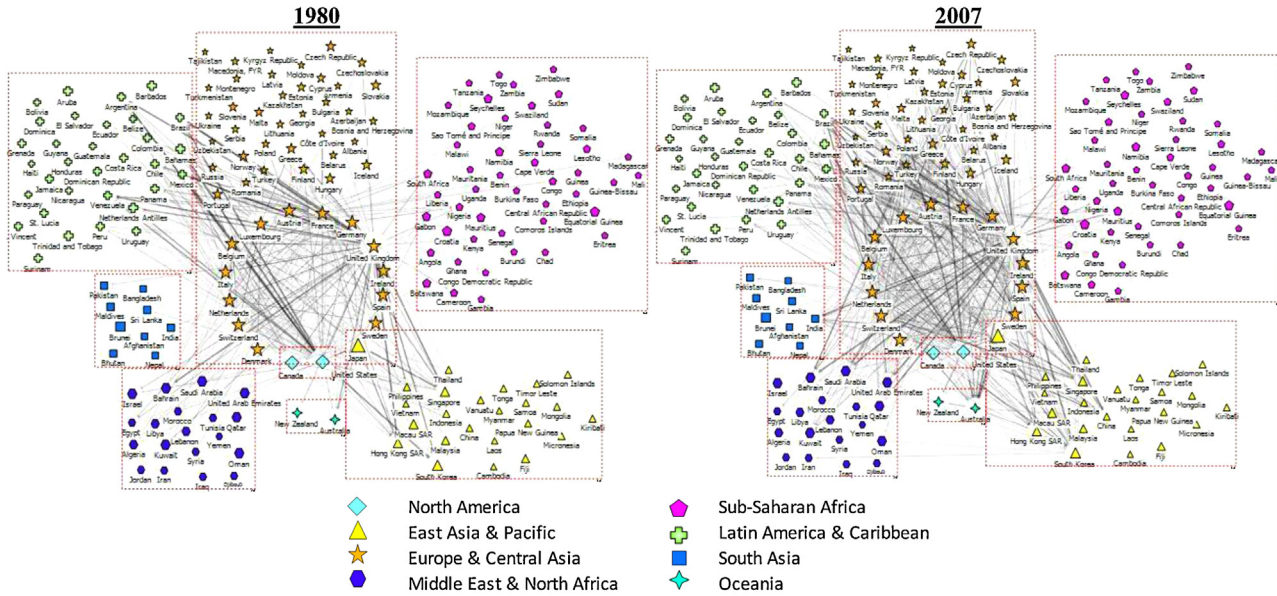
1980

Tajikistan Kyrgyz Republic Czech Republic Macedonia, FYR Moldova Czechoslovakia Montenegro Cyprus Turkmenistan Latvia Armenia Slovakia Estonia Kazakhstan Bulgaria Ukraine Slovenia Malta Georgia Azerbaijan Bosnia and Herzegovina Serbia Lithuania Côte d'Ivoire Albania Uzbekistan Norway Poland Belarus Russia Turkey Greece Finland Iceland Romania Hungary Portugal Austria France Luxembourg Germany Belgium United Kingdom Italy Ireland Netherlands Spain Switzerland Sweden Denmark

Aruba Barbados Bolivia Argentina El Salvador Dominica Ecuador Belize Brazil Grenada Guyana Guatemala Colombia Haiti Honduras Costa Rica Bahamas Dominican Republic Chile Jamaica Nicaragua Mexico Paraguay Peru Venezuela Panama St. Lucia Netherlands Antilles Vincent Uruguay Trinidad and Tobago Suriname

Zimbabwe Togo Tanzania Zambia Sudan Seychelles Mozambique Swaziland Niger Sao Tomé and Principe Rwanda Somalia Malawi Namibia Sierra Leone Lesotho Madagascar Cape Verde Mauritania Guinea Mali South Africa Benin Congo Guinea-Bissau Uganda Burkina Faso Ethiopia Liberia Nigeria Central African Republic Gabon Mauritius Equatorial Guinea Croatia Comoros Islands Eritrea Kenya Senegal Angola Burundi Chad Ghana Congo Democratic Republic Botswana Cameroon Gambia

Pakistan Bangladesh Maldives Sri Lanka Brunei India Afghanistan Bhutan Nepal

Canada United States

Japan Thailand Philippines Tonga Solomon Islands Singapore Vanuatu Timor Leste Vietnam Samoa Mongolia Indonesia Myanmar Macau SAR Papua New Guinea Kiribati China Micronesia Hong Kong SAR Malaysia Laos Fiji South Korea Cambodia

New Zealand Australia

Israel Bahrain Saudi Arabia United Arab Emirates Egypt Libya Morocco Tunisia Qatar Lebanon Yemen Algeria Kuwait Syria Oman Jordan Iran Iraq Djibouti

2007

Tajikistan Kyrgyz Republic Czech Republic Macedonia, FYR Moldova Czechoslovakia Montenegro Latvia Cyprus Armenia Slovakia Turkmenistan Estonia Kazakhstan Bulgaria Slovenia Malta Azerbaijan Ukraine Georgia Bosnia and Herzegovina Serbia Lithuania Côte d'Ivoire Albania Uzbekistan Norway Poland Greece Belarus Russia Turkey Finland Iceland Romania Hungary Portugal Austria France Luxembourg Germany Belgium United Kingdom Italy Ireland Netherlands Spain Switzerland Sweden Denmark Japan

Aruba Barbados Bolivia Argentina El Salvador Dominica Ecuador Belize Brazil Grenada Guyana Guatemala Colombia Haiti Honduras Costa Rica Bahamas Dominican Republic Chile Jamaica Mexico Paraguay Peru Venezuela Panama St. Lucia Netherlands Antilles Vincent Uruguay Trinidad and Tobago Suriname

Zimbabwe Togo Tanzania Zambia Sudan Seychelles Mozambique Niger Swaziland Sao Tomé and Principe Rwanda Somalia Malawi Namibia Sierra Leone Lesotho Madagascar Cape Verde Mauritania Guinea Mali South Africa Benin Congo Guinea-Bissau Uganda Burkina Faso Ethiopia Liberia Nigeria Central African Republic Gabon Mauritius Equatorial Guinea Croatia Comoros Islands Eritrea Kenya Senegal Angola Burundi Chad Ghana Congo Democratic Republic Botswana Cameroon Gambia

Pakistan Bangladesh Maldives Sri Lanka Brunei India Afghanistan Bhutan Nepal

Canada United States

Thailand Philippines Solomon Islands Singapore Tonga Timor Leste Vietnam Vanuatu Samoa Indonesia Myanmar Mongolia Macau SAR Papua New Guinea Kiribati China Micronesia Hong Kong SAR Malaysia Laos Fiji South Korea Cambodia

New Zealand Australia

Israel Bahrain Saudi Arabia United Arab Emirates Egypt Morocco Tunisia Qatar Libya Lebanon Yemen Algeria Kuwait Syria Oman Jordan Iran Iraq Djibouti

North America
East Asia & Pacific
Europe & Central Asia
Middle East & North Africa
Sub-Saharan Africa
Latin America & Caribbean
South Asia
Oceania